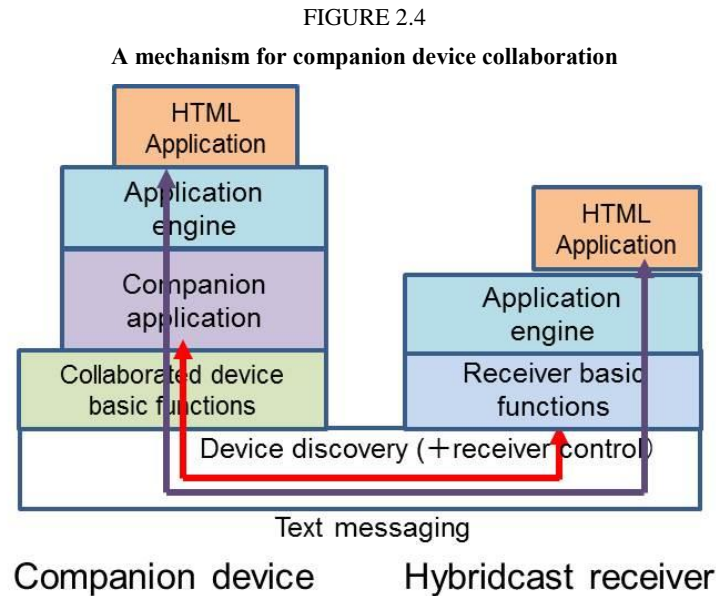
FIGURE 2.4

A mechanism for companion device collaboration

HTML Application

Application engine

Companion application

Collaborated device basic functions

HTML Application

Application engine

Receiver basic functions

Device discovery (+receiver control)

Text messaging

Companion device

Hybridcast receiver